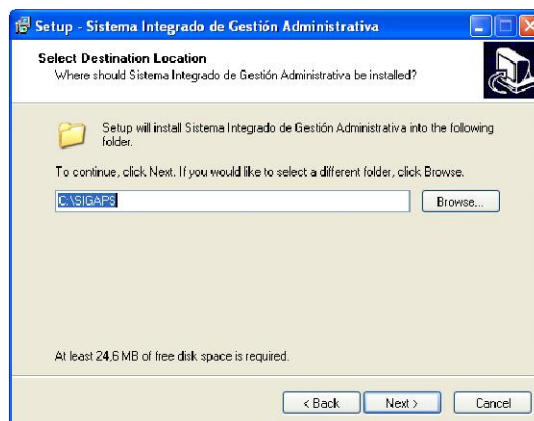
Setup - Sistema Integrado de Gestión Administrativa

Select Destination Location
Where should Sistema Integrado de Gestión Administrativa be installed?

Setup will install Sistema Integrado de Gestión Administrativa into the following folder.

To continue, click Next. If you would like to select a different folder, click Browse.

C:\SIGAPS

Browse...

At least 24,6 MB of free disk space is required.

< Back

Next >

Cancel